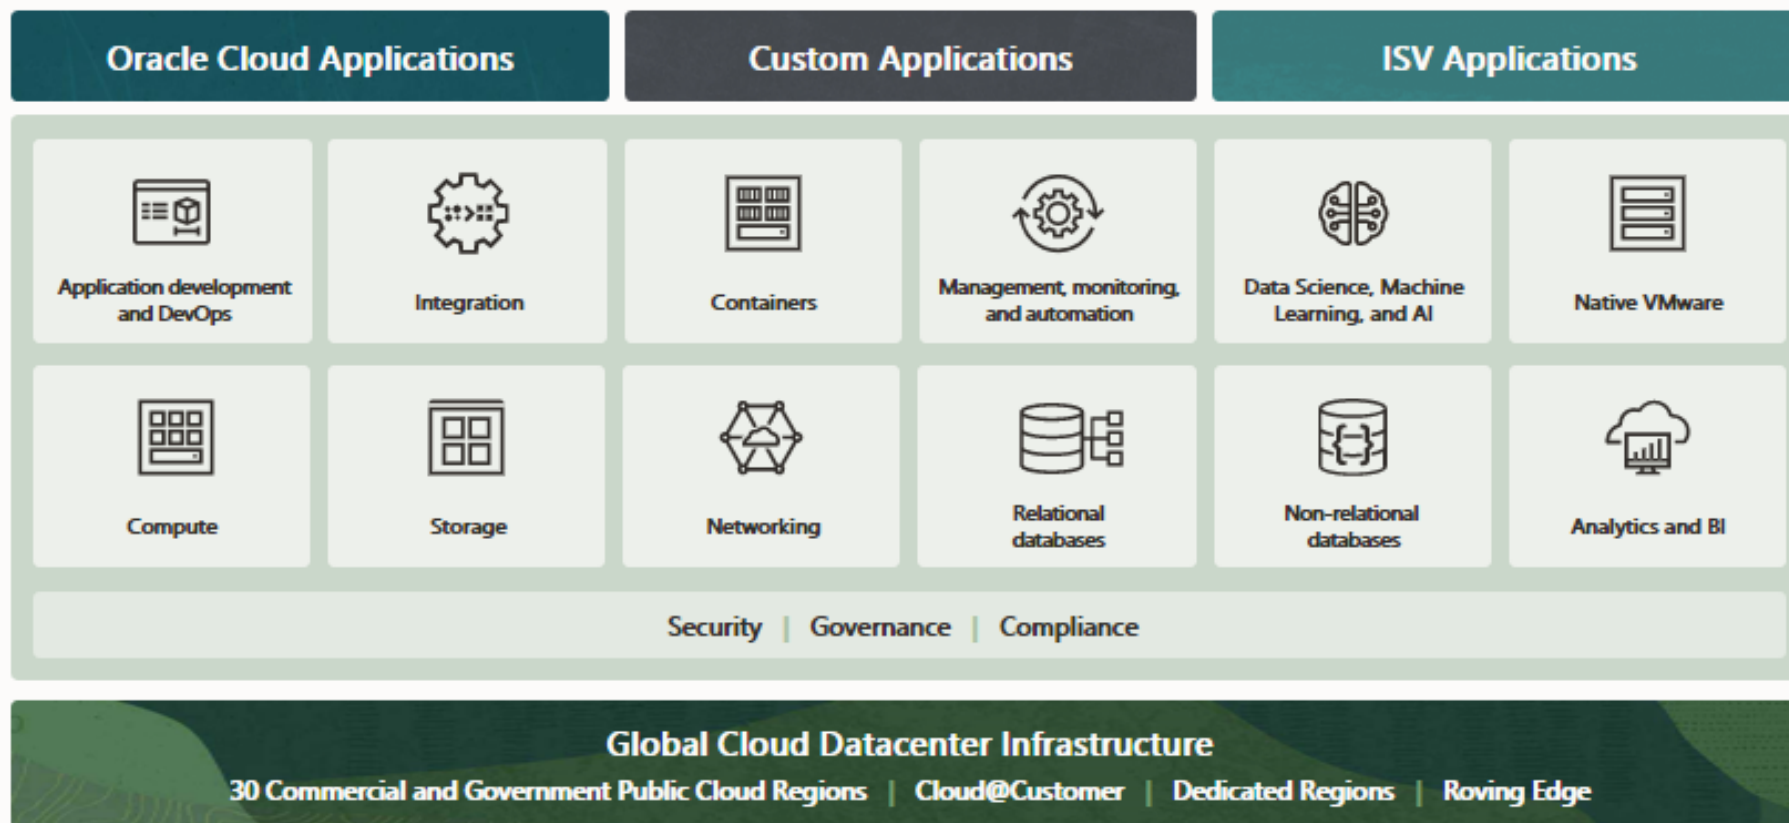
Oracle Cloud Applications

Custom Applications

ISV Applications

Application development and DevOps

Integration

Containers

Management, monitoring, and automation

Data Science, Machine Learning, and AI

Native VMware

Compute

Storage

Networking

Relational databases

Non-relational databases

Analytics and BI

Security | Governance | Compliance

Global Cloud Datacenter Infrastructure

30 Commercial and Government Public Cloud Regions | Cloud@Customer | Dedicated Regions | Roving Edge